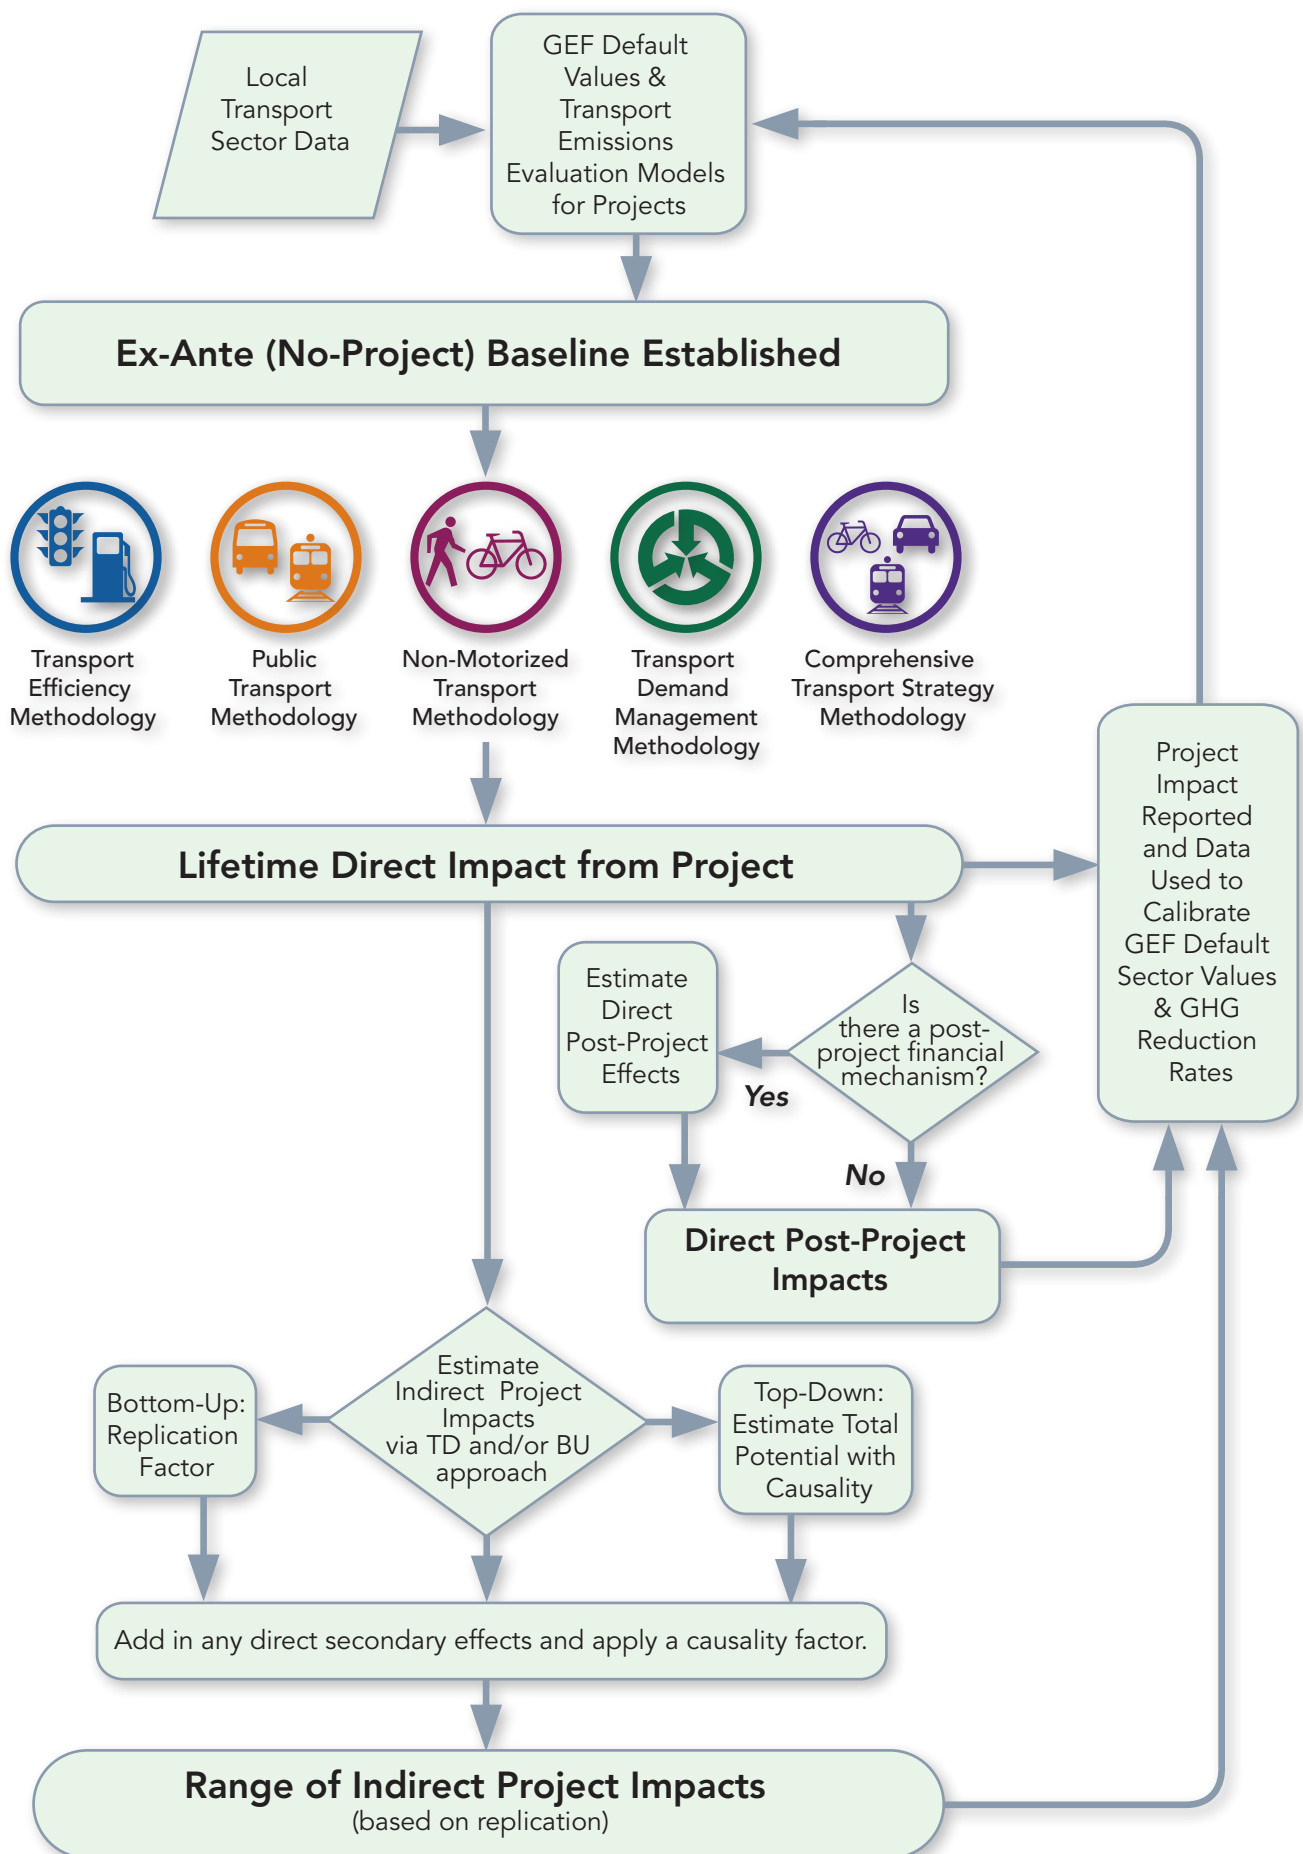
Local Transport Sector Data

GEF Default Values & Transport Emissions Evaluation Models for Projects

Ex-Ante (No-Project) Baseline Established

Transport Efficiency Methodology

Public Transport Methodology

Non-Motorized Transport Methodology

Transport Demand Management Methodology

Comprehensive Transport Strategy Methodology

Lifetime Direct Impact from Project

Project Impact Reported and Data Used to Calibrate GEF Default Sector Values & GHG Reduction Rates

Estimate Direct Post-Project Effects

Is there a post-project financial mechanism?

Yes

No

Direct Post-Project Impacts

Bottom-Up: Replication Factor

Estimate Indirect Project Impacts via TD and/or BU approach

Top-Down: Estimate Total Potential with Causality

Add in any direct secondary effects and apply a causality factor.

Range of Indirect Project Impacts
(based on replication)